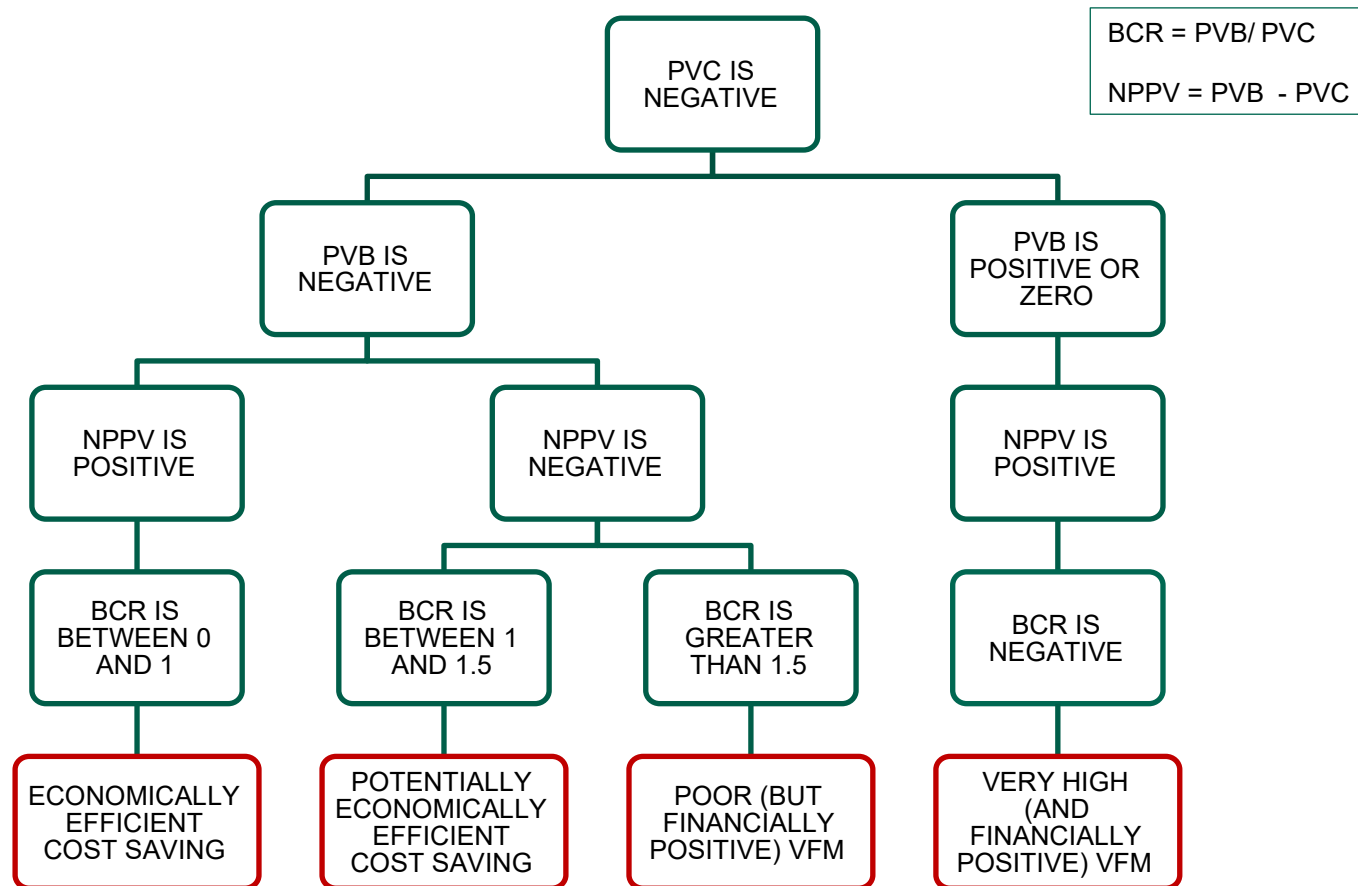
BCR = PVB/ PVC

NPPV = PVB - PVC

PVC IS NEGATIVE

PVB IS NEGATIVE

PVB IS POSITIVE OR ZERO

NPPV IS POSITIVE

NPPV IS NEGATIVE

NPPV IS POSITIVE

BCR IS BETWEEN 0 AND 1

BCR IS BETWEEN 1 AND 1.5

BCR IS GREATER THAN 1.5

BCR IS NEGATIVE

ECONOMICALLY EFFICIENT COST SAVING

POTENTIALLY ECONOMICALLY EFFICIENT COST SAVING

POOR (BUT FINANCIALLY POSITIVE) VFM

VERY HIGH (AND FINANCIALLY POSITIVE) VFM